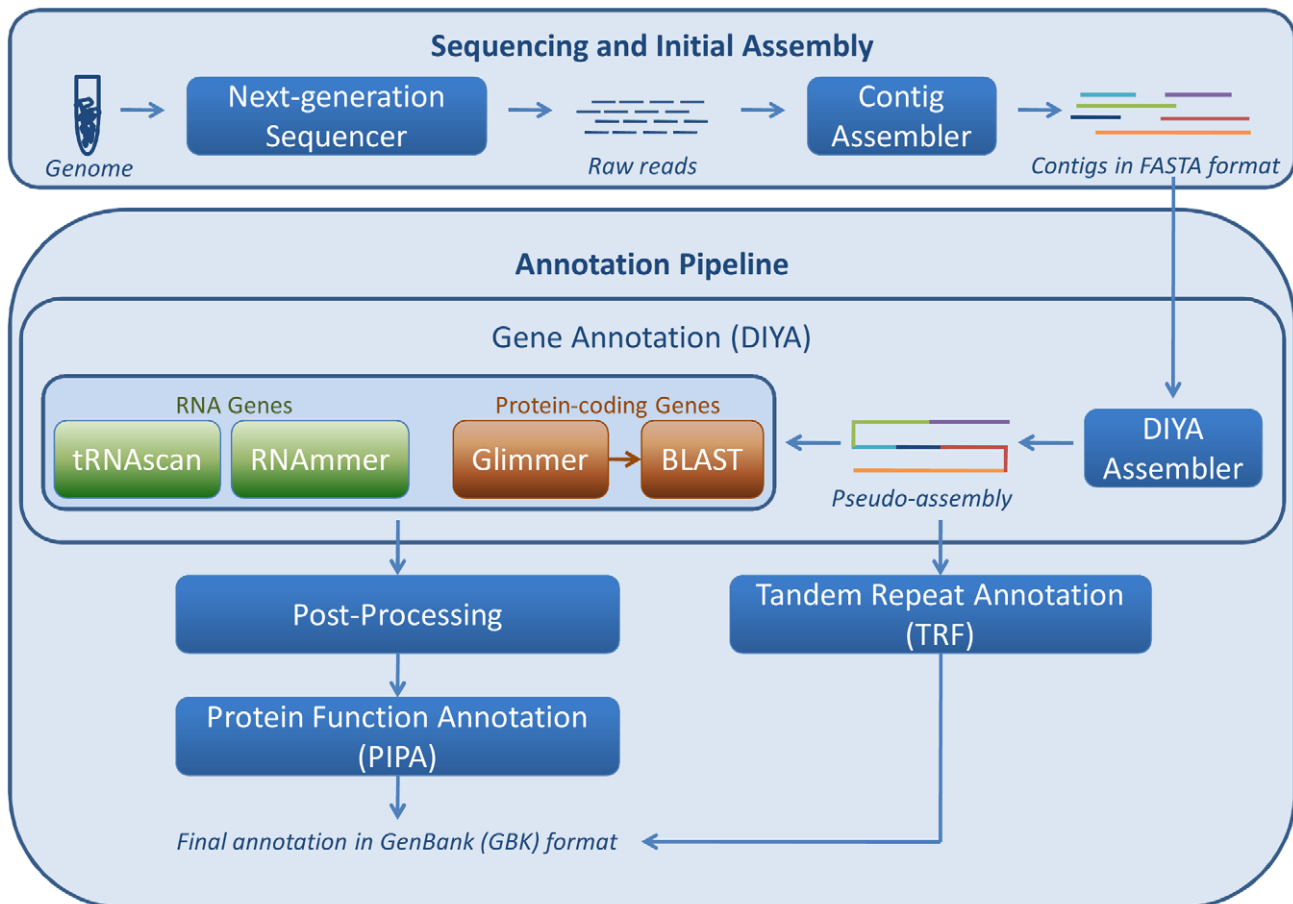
Sequencing and Initial Assembly

Genome

Next-generation Sequencer

Raw reads

Contig Assembler

Contigs in FASTA format

Annotation Pipeline

Gene Annotation (DIYA)

RNA Genes

tRNAscan

RNAmmer

Protein-coding Genes

Glimmer

BLAST

Pseudo-assembly

DIYA Assembler

Post-Processing

Tandem Repeat Annotation (TRF)

Protein Function Annotation (PIPA)

Final annotation in GenBank (GBK) format